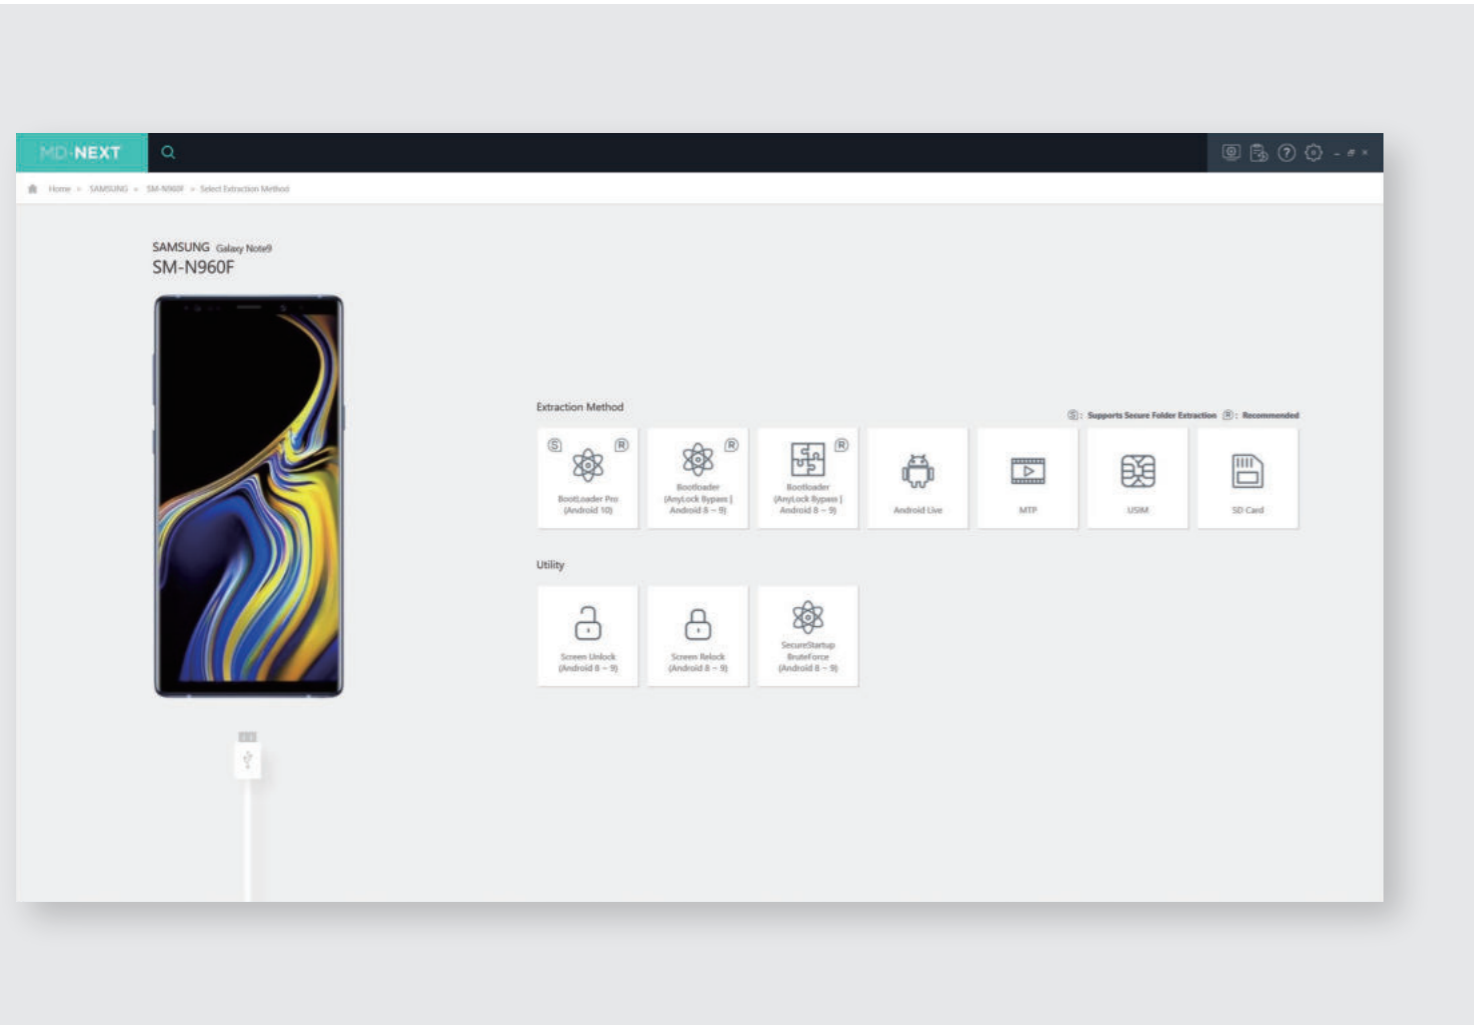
MD-NEXT

Home > SAMSUNG > SM-N960F > Select Extraction Method

SAMSUNG Galaxy Note9
SM-N960F

Extraction Method

Ⓢ: Supports Secure Folder Extraction Ⓡ: Recommended

Ⓢ Ⓡ BootLoader Pro (Android 10)

Ⓡ Bootloader (AnyLock Bypass | Android 8 ~ 9)

Ⓡ Bootloader (AnyLock Bypass | Android 8 ~ 9)

Android Live

MTP

USIM

SD Card

Utility

Screen Unlock (Android 8 ~ 9)

Screen Relock (Android 8 ~ 9)

SecureStartup BruteForce (Android 8 ~ 9)